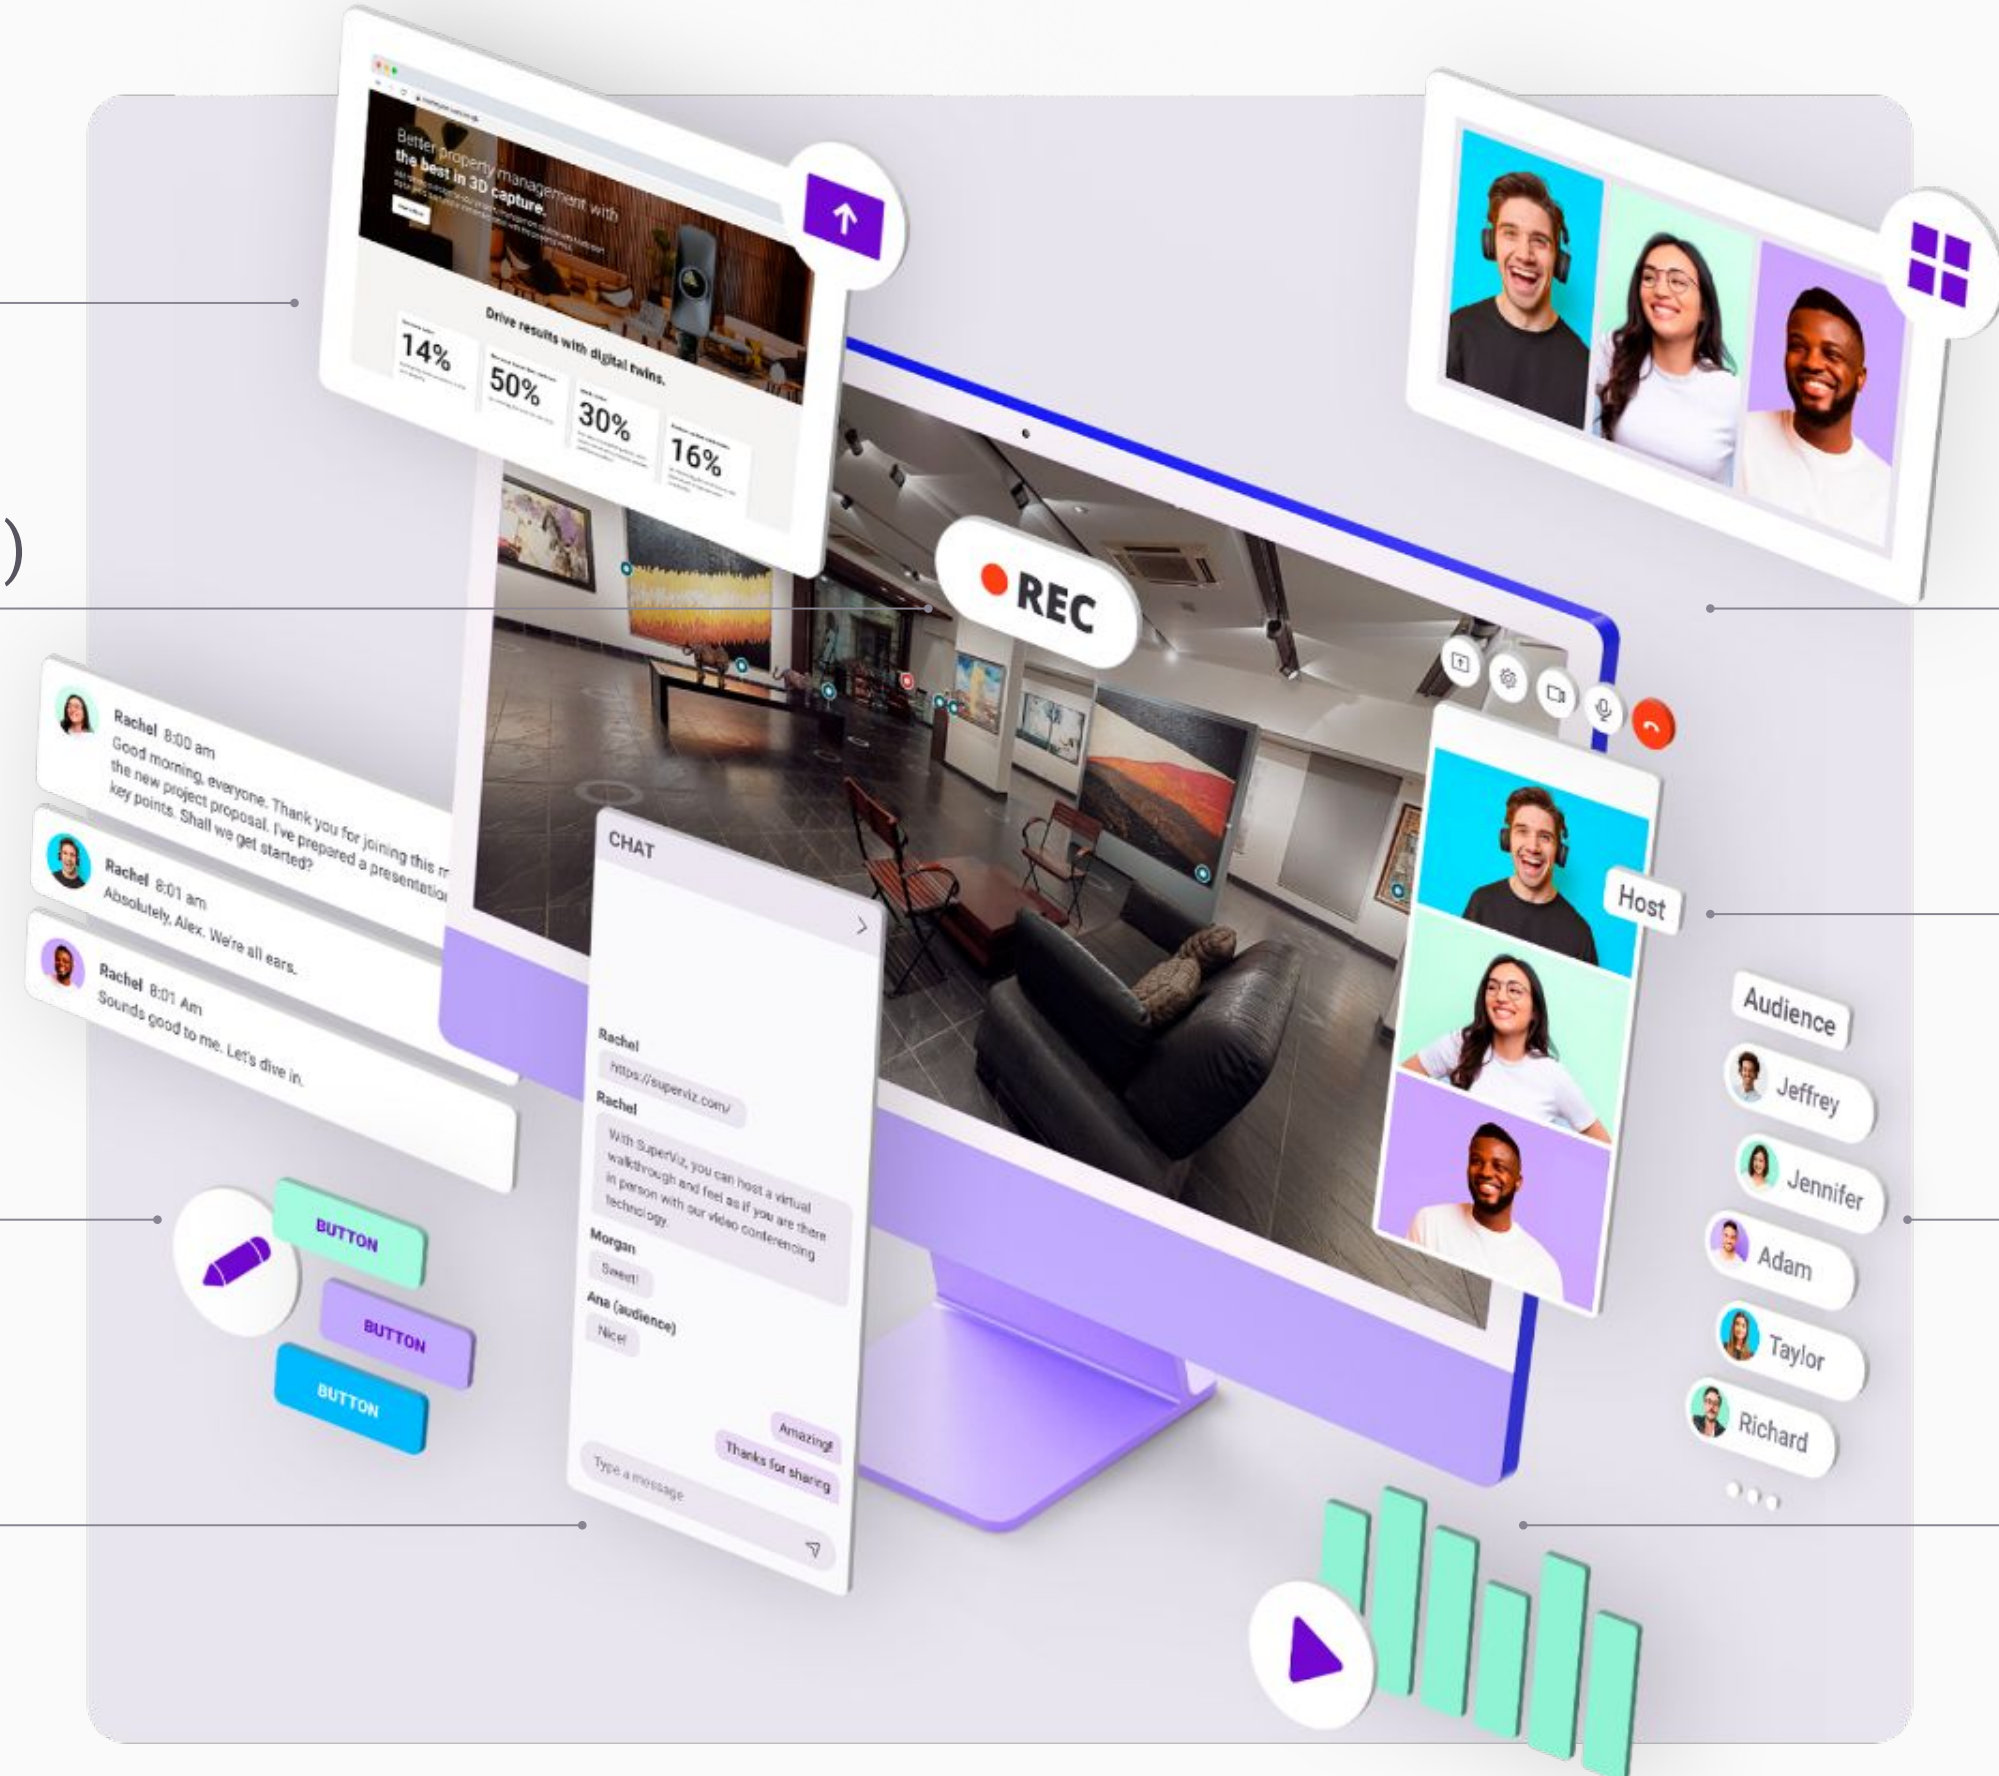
Better property management with the best in 3D capture.

Drive results with digital twins.

14%

50%

30%

16%

)

REC

Rachel 8:00 am
Good morning, everyone. Thank you for joining this m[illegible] the new project proposal. I've prepared a presentation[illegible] key points. Shall we get started?

Rachel 8:01 am
Absolutely, Alex. We're all ears.

Rachel 8:01 Am
Sounds good to me. Let's dive in.

CHAT

Rachel
https://superviz.com/

Rachel
With SuperViz, you can host a virtual walkthrough and feel as if you are there in person with our video conferencing technology.

Morgan
Sweet!

Ana (audience)
Nice!

Amazing!

Thanks for sharing

Type a message

Host

Audience

Jeffrey

Jennifer

Adam

Taylor

Richard

BUTTON

BUTTON

BUTTON